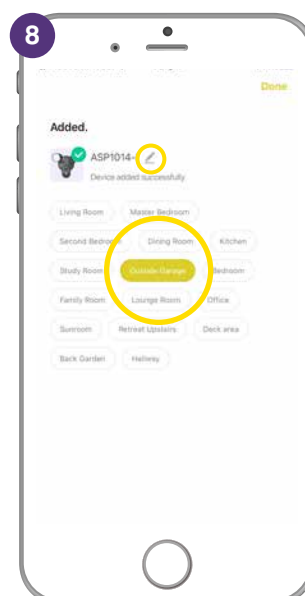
8

Done

Added.

ASP1014-

Device added successfully

Living Room
Master Bedroom
Second Bedroom
Dining Room
Kitchen
Study Room
Outside Garage
Bedroom
Family Room
Lounge Room
Office
Sunroom
Retreat Upstairs
Deck area
Back Garden
Hallway